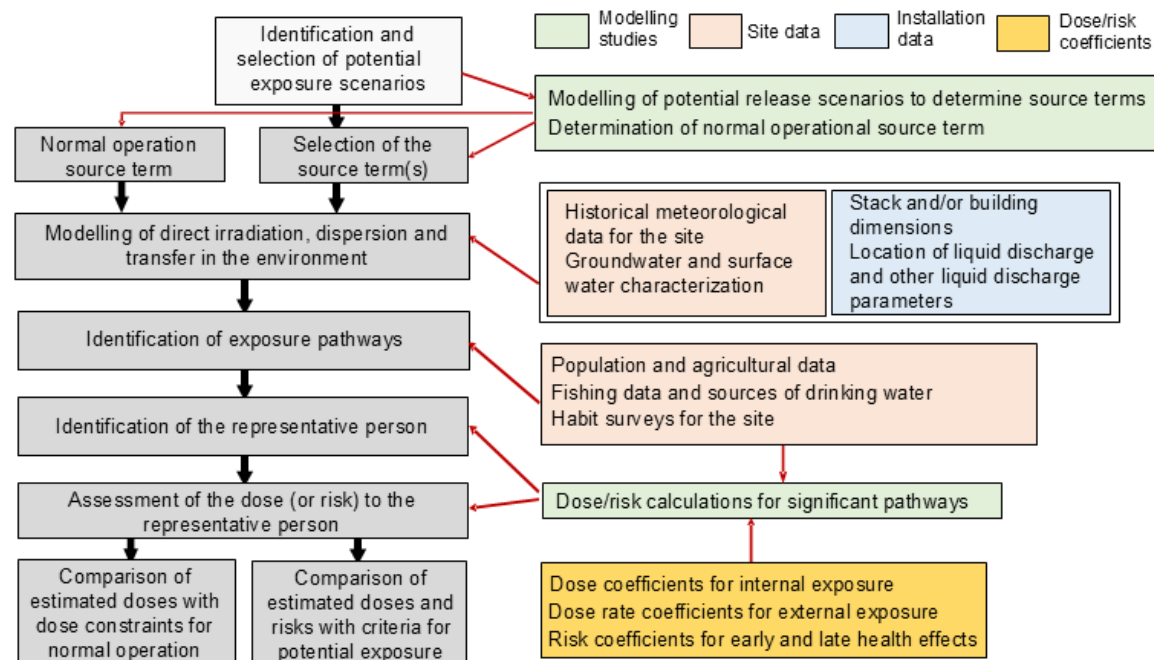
Modelling studies

Site data

Installation data

Dose/risk coefficients

Identification and selection of potential exposure scenarios

Modelling of potential release scenarios to determine source terms
Determination of normal operational source term

Normal operation source term

Selection of the source term(s)

Modelling of direct irradiation, dispersion and transfer in the environment

Historical meteorological data for the site
Groundwater and surface water characterization

Stack and/or building dimensions
Location of liquid discharge and other liquid discharge parameters

Identification of exposure pathways

Population and agricultural data
Fishing data and sources of drinking water
Habit surveys for the site

Identification of the representative person

Assessment of the dose (or risk) to the representative person

Dose/risk calculations for significant pathways

Comparison of estimated doses with dose constraints for normal operation

Comparison of estimated doses and risks with criteria for potential exposure

Dose coefficients for internal exposure
Dose rate coefficients for external exposure
Risk coefficients for early and late health effects